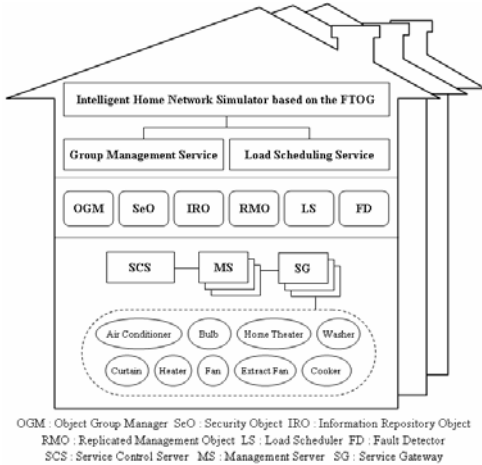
Intelligent Home Network Simulator based on the FTOG

Group Management Service

Load Scheduling Service

OGM

SeO

IRO

RMO

LS

FD

SCS

MS

SG

Air Conditioner

Bulb

Home Theater

Washer

Curtain

Heater

Fan

Extract Fan

Cooker

OGM : Object Group Manager SeO : Security Object IRO : Information Repository Object
RMO : Replicated Management Object LS : Load Scheduler FD : Fault Detector
SCS : Service Control Server MS : Management Server SG : Service Gateway